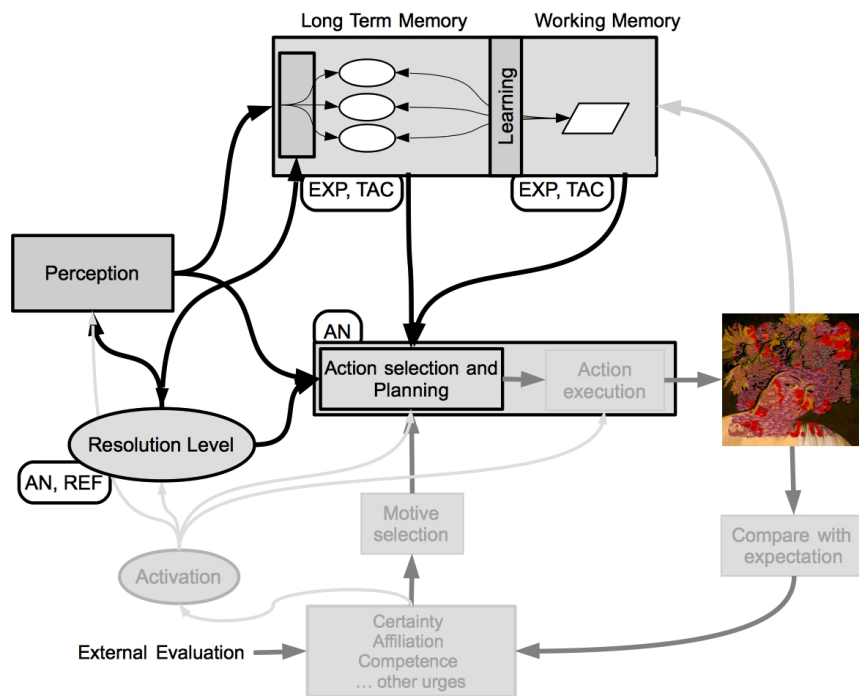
Long Term Memory

Working Memory

Learning

EXP, TAC

EXP, TAC

Perception

AN

Action selection and Planning

Action execution

Resolution Level

AN, REF

Motive selection

Compare with expectation

Activation

Certainty
Affiliation
Competence
… other urges

External Evaluation